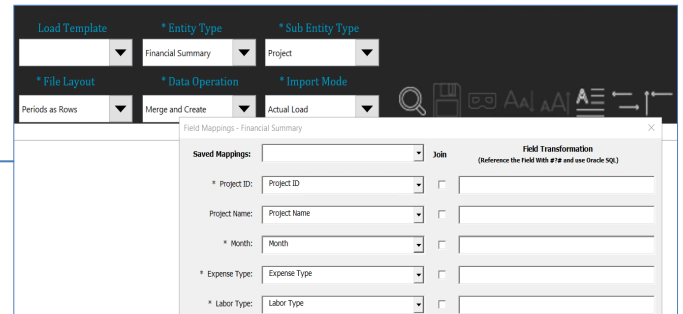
Load Template

* Entity Type
Financial Summary

* Sub Entity Type
Project

* File Layout
Periods as Rows

* Data Operation
Merge and Create

* Import Mode
Actual Load

Field Mappings - Financial Summary

Saved Mappings:

Join

Field Transformation
(Reference the Field With #?# and use Oracle SQL)

* Project ID: Project ID

Project Name: Project Name

* Month: Month

* Expense Type: Expense Type

* Labor Type: Labor Type